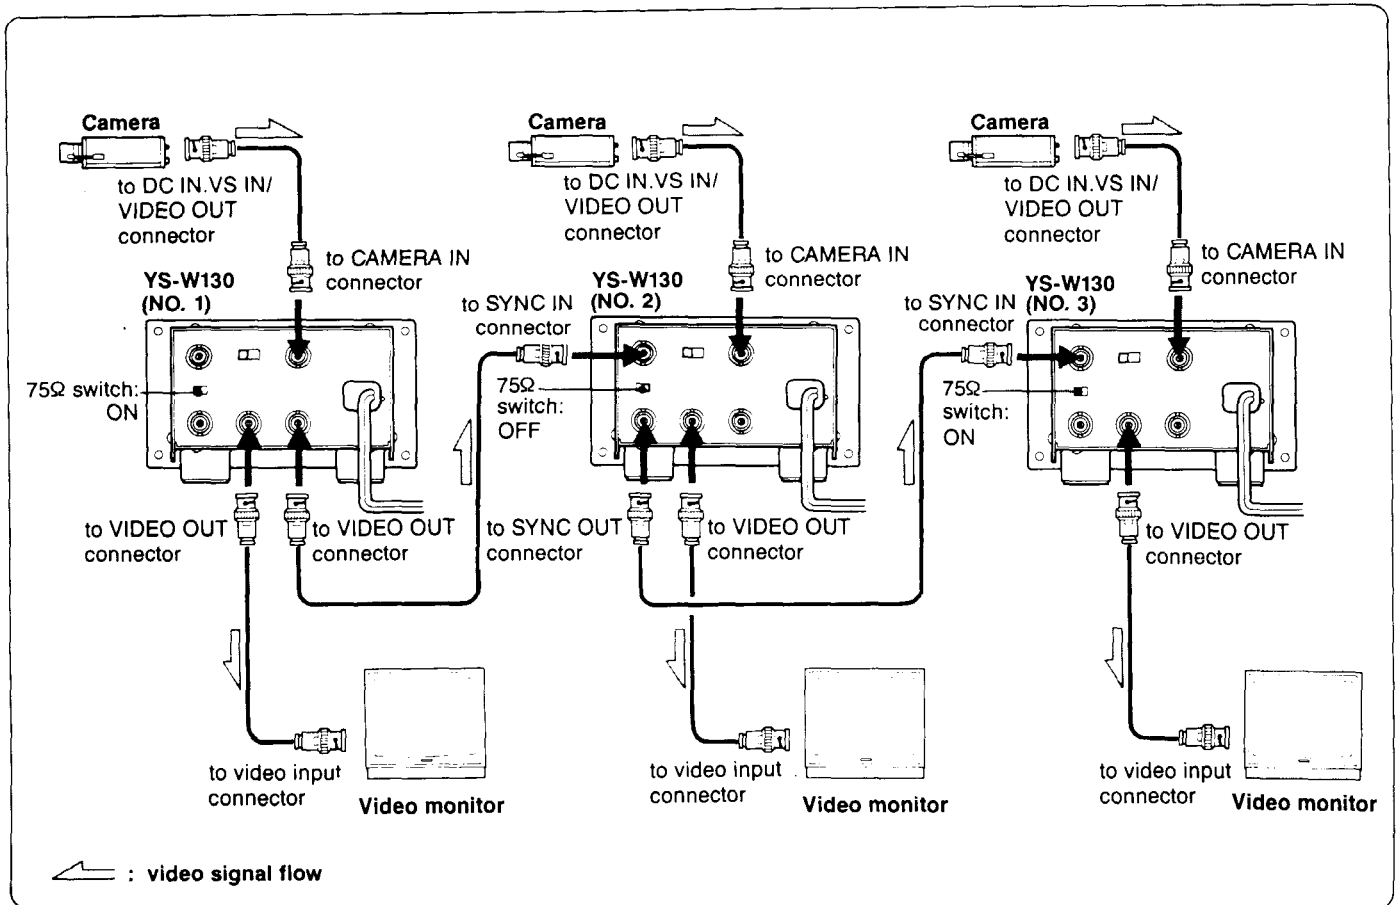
Camera

to DC IN.VS IN/ VIDEO OUT connector

to CAMERA IN connector

YS-W130 (NO. 1)

75Ω switch: ON

to VIDEO OUT connector

to VIDEO OUT connector

to video input connector

Video monitor

Camera

to DC IN.VS IN/ VIDEO OUT connector

to CAMERA IN connector

to SYNC IN connector

YS-W130 (NO. 2)

75Ω switch: OFF

to SYNC OUT connector

to VIDEO OUT connector

to video input connector

Video monitor

Camera

to DC IN.VS IN/ VIDEO OUT connector

to CAMERA IN connector

to SYNC IN connector

YS-W130 (NO. 3)

75Ω switch: ON

to VIDEO OUT connector

to video input connector

Video monitor

: video signal flow